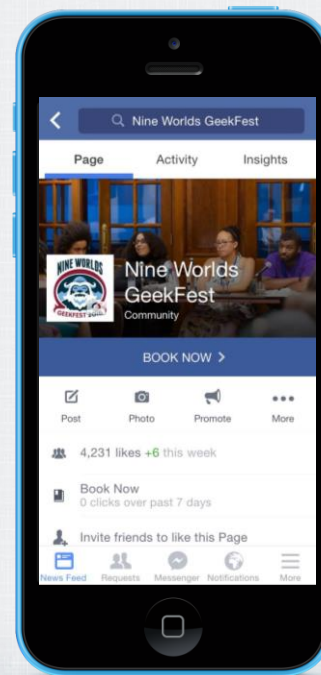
Nine Worlds GeekFest

Page Activity Insights

NINE WORLDS
GEEKFEST 2015

Nine Worlds GeekFest
Community

BOOK NOW >

Post Photo Promote More

4,231 likes +6 this week

Book Now
0 clicks over past 7 days

Invite friends to like this Page

News Feed Requests Messenger Notifications More